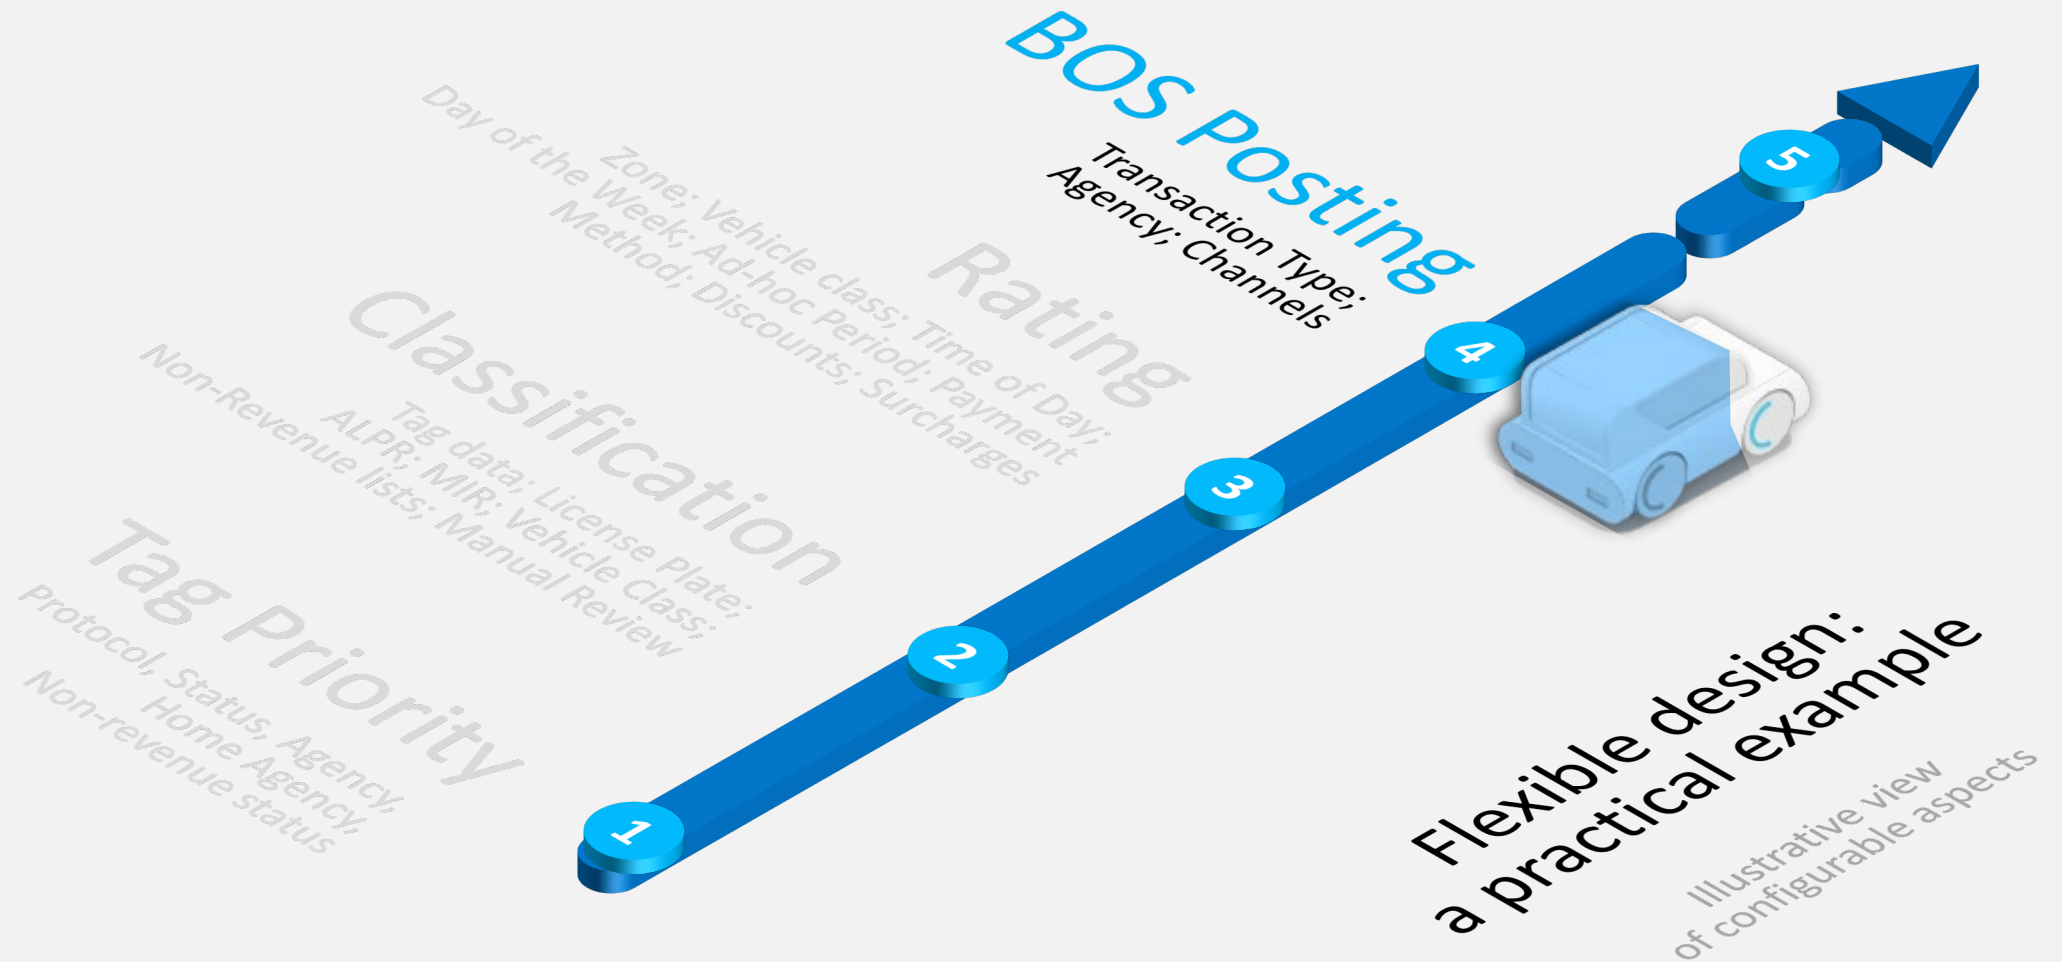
BOS Posting
Transaction Type; Agency; Channels

Rating
Zone; Vehicle class; Time of Day; Day of the Week; Ad-hoc Period; Payment Method; Discounts; Surcharges

Classification
Tag data; License Plate; ALPR; MIR; Vehicle Class; Non-Revenue lists; Manual Review

Tag Priority
Protocol, Status, Agency, Home Agency, Non-revenue status

1
2
3
4
5

Flexible design: a practical example

Illustrative view of configurable aspects